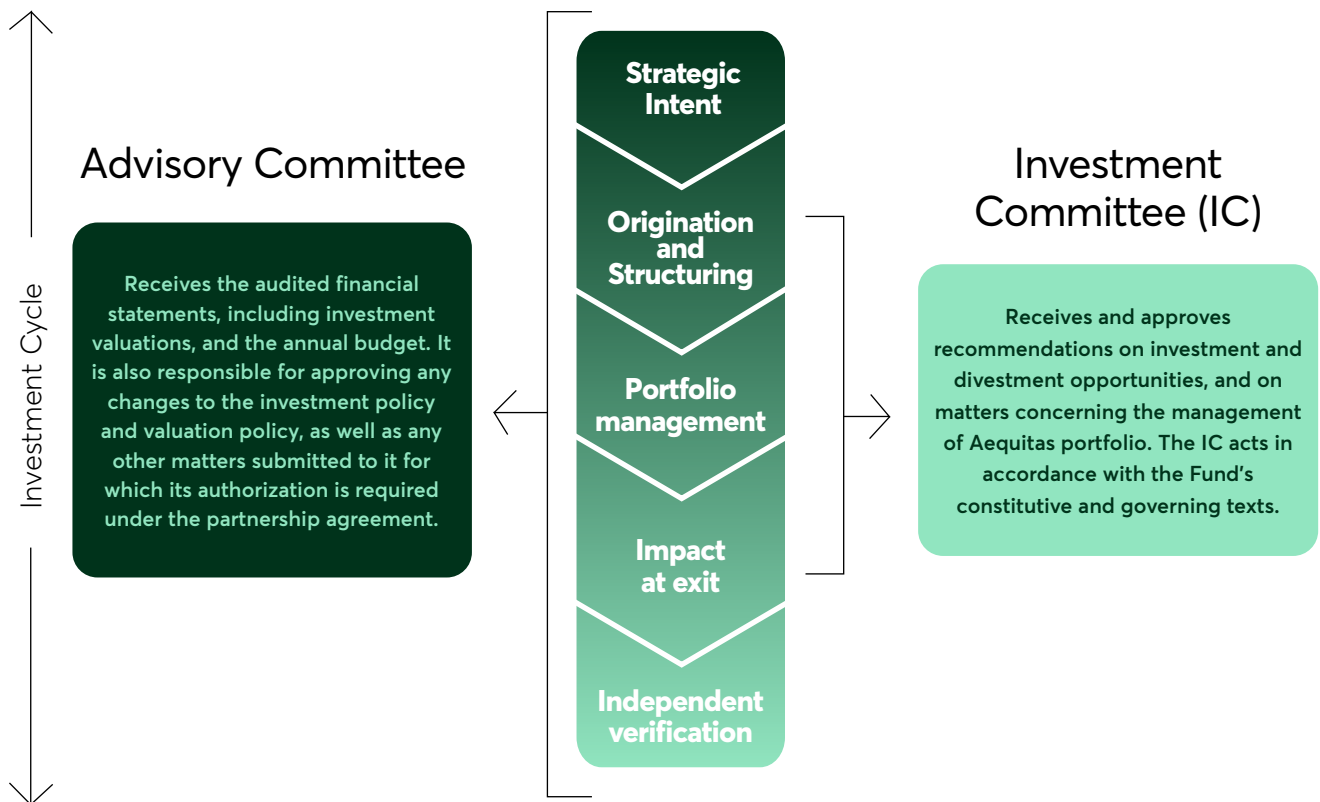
Investment Cycle

Advisory Committee

Receives the audited financial statements, including investment valuations, and the annual budget. It is also responsible for approving any changes to the investment policy and valuation policy, as well as any other matters submitted to it for which its authorization is required under the partnership agreement.

Strategic Intent

Origination and Structuring

Portfolio management

Impact at exit

Independent verification

Investment Committee (IC)

Receives and approves recommendations on investment and divestment opportunities, and on matters concerning the management of Aequitas portfolio. The IC acts in accordance with the Fund's constitutive and governing texts.